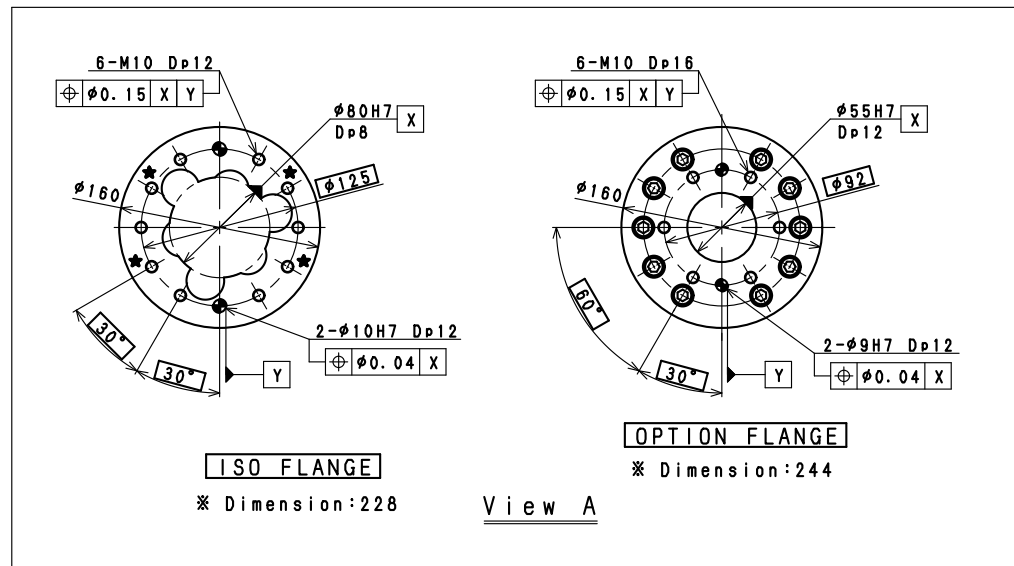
6-M10 Dp12

| ⊕ | $\phi$0.15 | X | Y |
|---|---|---|---|

$\phi$80H7 Dp8 X

$\phi$160

$\phi$125

30°

30°

2-$\phi$10H7 Dp12

| ⊕ | $\phi$0.04 | X |
|---|---|---|

Y

ISO FLANGE

※ Dimension:228

6-M10 Dp16

| ⊕ | $\phi$0.15 | X | Y |
|---|---|---|---|

$\phi$55H7 Dp12 X

$\phi$160

$\phi$92

60°

30°

2-$\phi$9H7 Dp12

| ⊕ | $\phi$0.04 | X |
|---|---|---|

Y

OPTION FLANGE

※ Dimension:244

View A